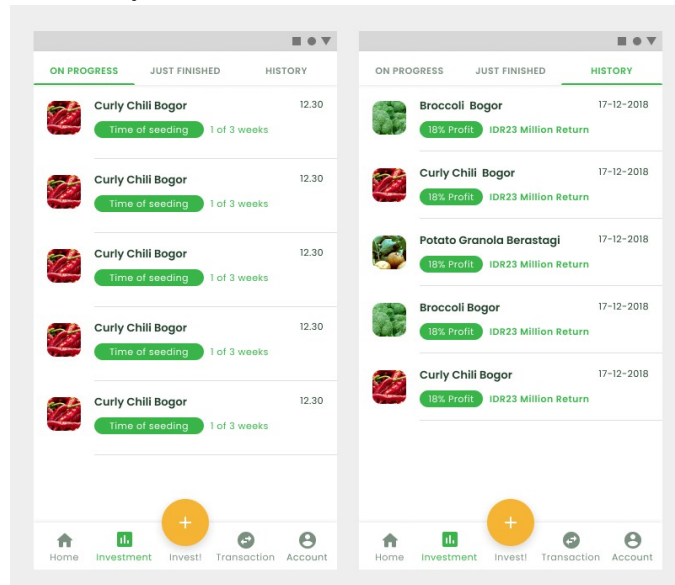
ON PROGRESS JUST FINISHED HISTORY

Curly Chili Bogor 12.30
Time of seeding 1 of 3 weeks

Curly Chili Bogor 12.30
Time of seeding 1 of 3 weeks

Curly Chili Bogor 12.30
Time of seeding 1 of 3 weeks

Curly Chili Bogor 12.30
Time of seeding 1 of 3 weeks

Curly Chili Bogor 12.30
Time of seeding 1 of 3 weeks

+

Home Investment Invest! Transaction Account

ON PROGRESS JUST FINISHED HISTORY

Broccoli Bogor 17-12-2018
18% Profit IDR23 Million Return

Curly Chili Bogor 17-12-2018
18% Profit IDR23 Million Return

Potato Granola Berastagi 17-12-2018
18% Profit IDR23 Million Return

Broccoli Bogor 17-12-2018
18% Profit IDR23 Million Return

Curly Chili Bogor 17-12-2018
18% Profit IDR23 Million Return

+

Home Investment Invest! Transaction Account